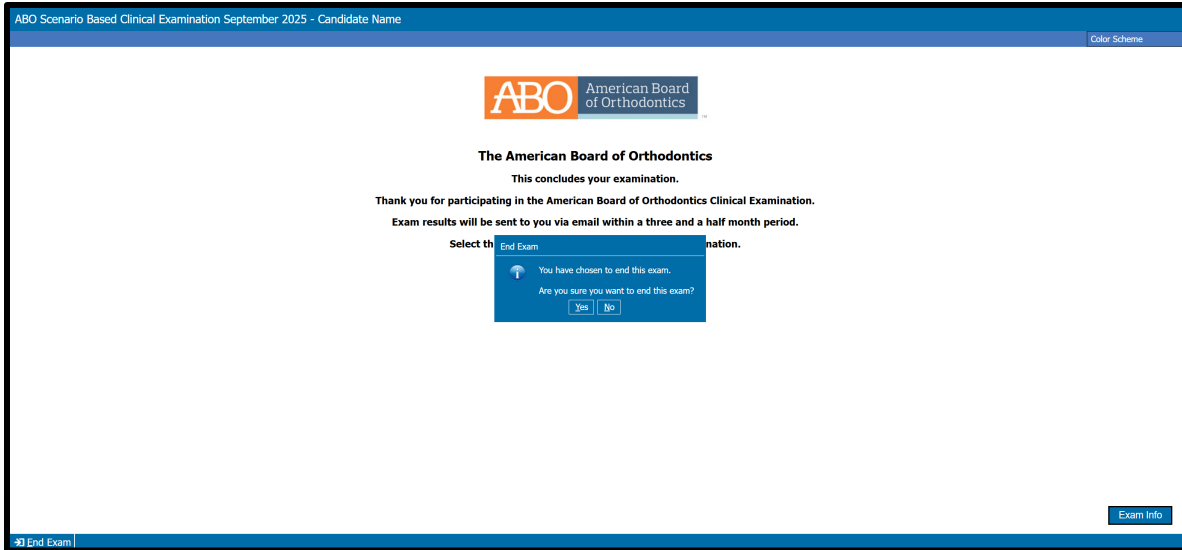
ABO Scenario Based Clinical Examination September 2025 - Candidate Name

Color Scheme

ABO American Board of Orthodontics

The American Board of Orthodontics

This concludes your examination.

Thank you for participating in the American Board of Orthodontics Clinical Examination.

Exam results will be sent to you via email within a three and a half month period.

Select th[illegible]nation.

End Exam

You have chosen to end this exam.

Are you sure you want to end this exam?

Yes No

Exam Info

End Exam